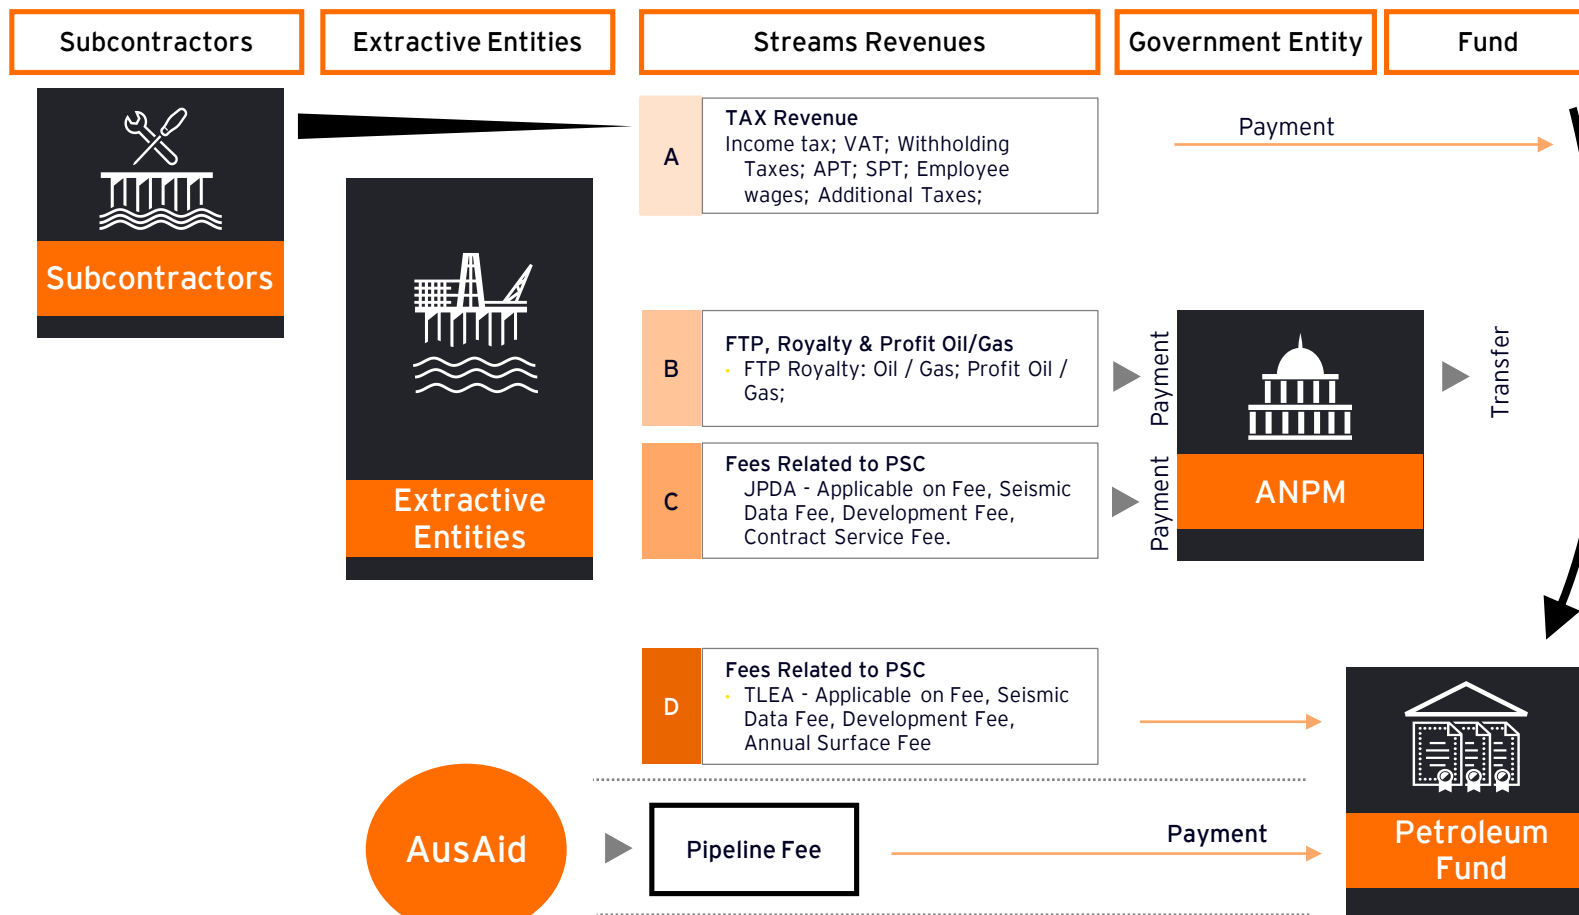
Subcontractors

Extractive Entities

Streams Revenues

Government Entity

Fund

Subcontractors

Extractive Entities

A

TAX Revenue
Income tax; VAT; Withholding Taxes; APT; SPT; Employee wages; Additional Taxes;

Payment

B

FTP, Royalty & Profit Oil/Gas
· FTP Royalty: Oil / Gas; Profit Oil / Gas;

Payment

ANPM

Transfer

C

Fees Related to PSC
JPDA - Applicable on Fee, Seismic Data Fee, Development Fee, Contract Service Fee.

Payment

D

Fees Related to PSC
· TLEA - Applicable on Fee, Seismic Data Fee, Development Fee, Annual Surface Fee

Petroleum Fund

AusAid

Pipeline Fee

Payment